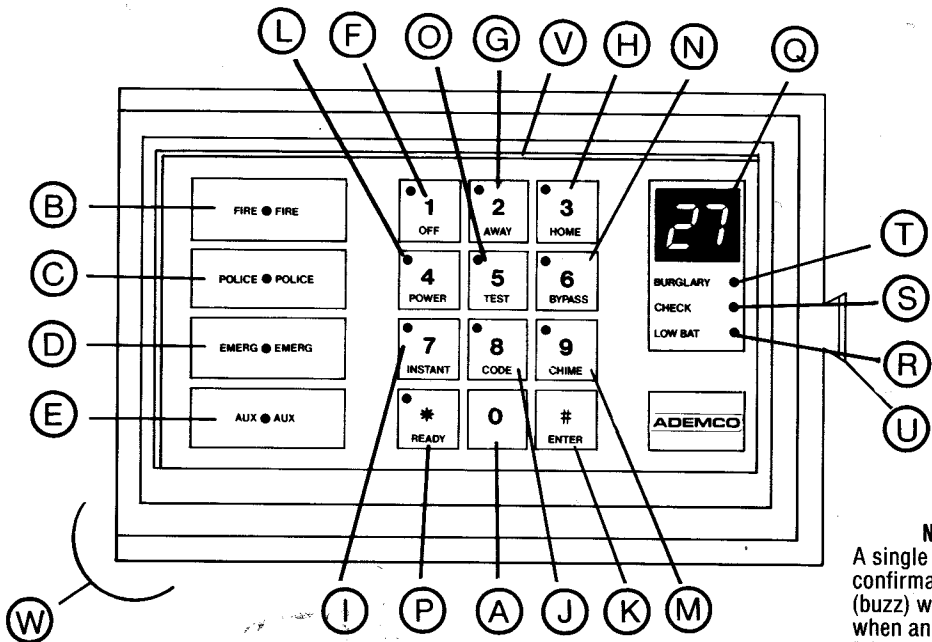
L F O G V H N Q

B FIRE FIRE
C POLICE POLICE
D EMERG EMERG
E AUX AUX

1 OFF
2 AWAY
3 HOME
4 POWER
5 TEST
6 BYPASS
7 INSTANT
8 CODE
9 CHIME
* READY
0
# ENTER

27

BURGLARY
CHECK
LOW BAT

ADEMCO

T S R U

W I P A J K M

N
A single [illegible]
confirma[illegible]
(buzz) w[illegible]
when an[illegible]